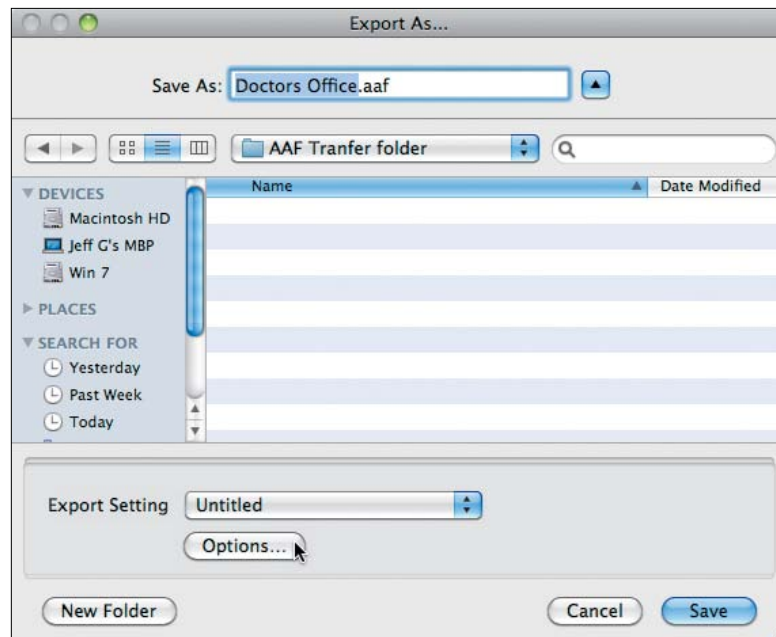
Export As...

Save As: Doctors Office.aaf

AAF Tranfer folder

DEVICES
Macintosh HD
Jeff G's MBP
Win 7
PLACES
SEARCH FOR
Yesterday
Past Week
Today

Name
Date Modified

Export Setting
Untitled
Options...

New Folder
Cancel
Save